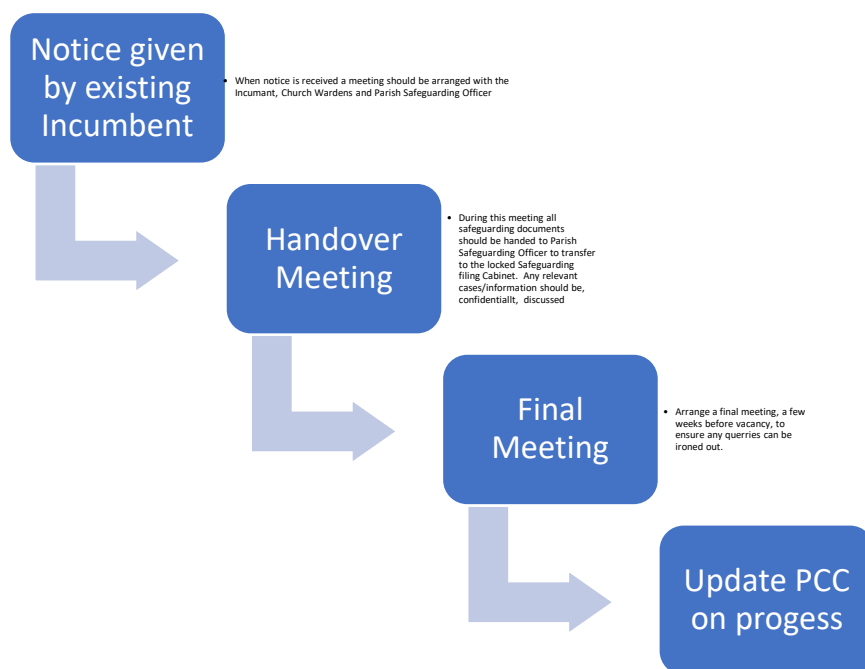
Notice given by existing Incumbent

• When notice is received a meeting should be arranged with the Incumant, Church Wardens and Parish Safeguarding Officer

Handover Meeting

• During this meeting all safeguarding documents should be handed to Parish Safeguarding Officer to transfer to the locked Safeguarding filing Cabinet. Any relevant cases/information should be, confidentiallt, discussed

Final Meeting

• Arrange a final meeting, a few weeks before vacancy, to ensure any querries can be ironed out.

Update PCC on progess